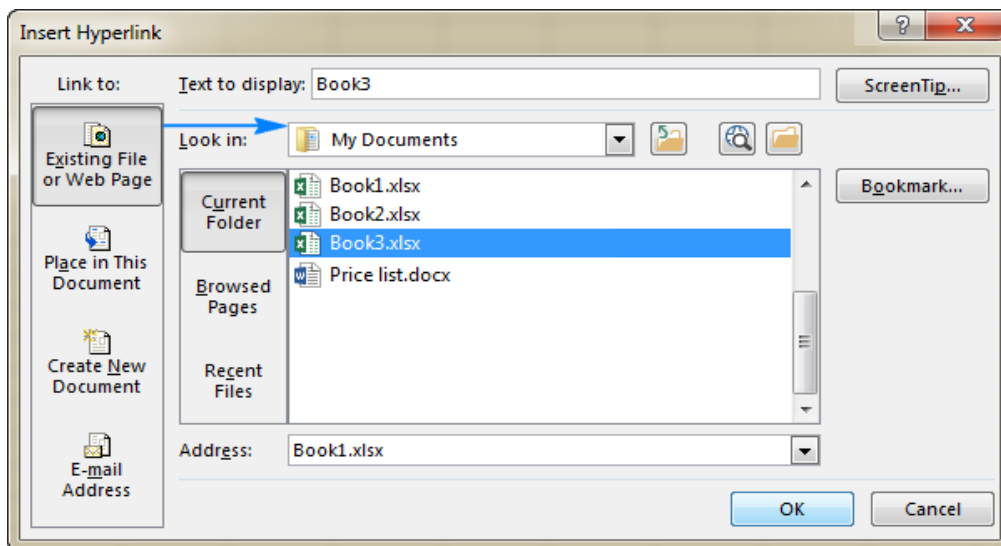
Insert Hyperlink

?

X

Link to:

Existing File or Web Page

Place in This Document

Create New Document

E-mail Address

Text to display: Book3

ScreenTip...

Look in: My Documents

Current Folder

Browsed Pages

Recent Files

Book1.xlsx
Book2.xlsx
Book3.xlsx
Price list.docx

Bookmark...

Address: Book1.xlsx

OK

Cancel